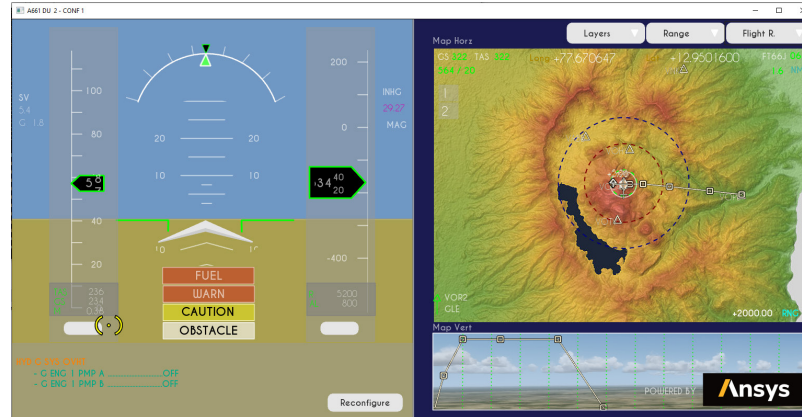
A661 DU 2 - CONF 1

SV
3.4
G 1.8

100
80
60
59
40
20

10
20
10
20
10
10

236
234
0.35

FUEL
WARN
CAUTION
OBSTACLE

200
0
340
20
-200
-400
5200
800

INHG
29.27
MAG

HYD LOW PRESS
- G ENG 1 PMP A OFF
- G ENG 1 PMP B OFF

Reconfigure

Map Horz
Layers
Range
Flight R.
GS 322 TAS 322
+77.670647
+12.9501600
F166
1
2
VOR2
GLE
+2000.00

Map Vert
POWERED BY
Ansys